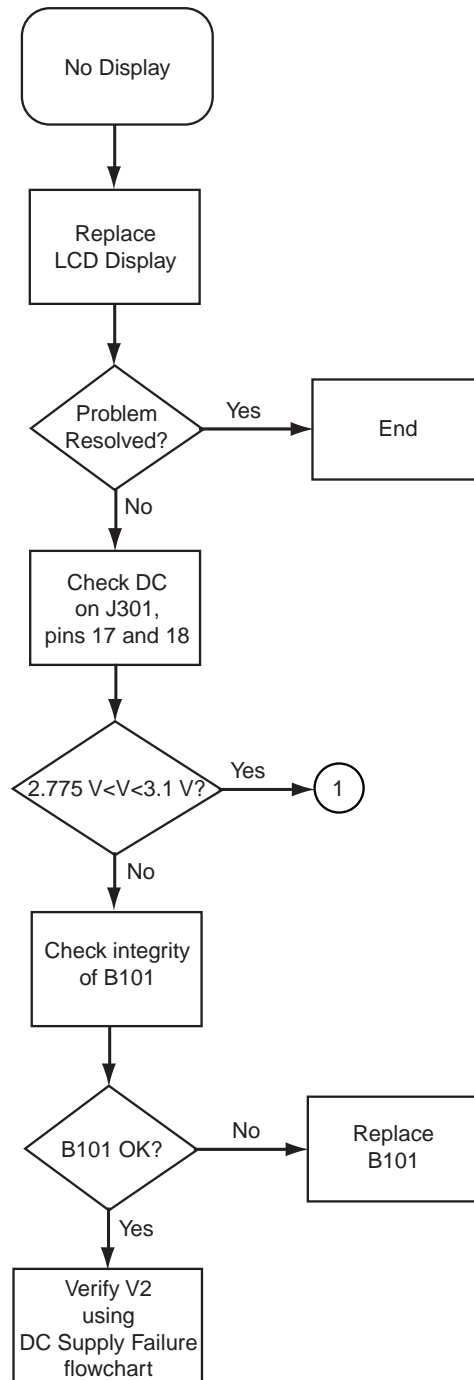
No Display

Replace LCD Display

Problem Resolved?

Yes

End

No

Check DC on J301, pins 17 and 18

2.775 V<V<3.1 V?

Yes

1

No

Check integrity of B101

B101 OK?

No

Replace B101

Yes

Verify V2 using DC Supply Failure flowchart